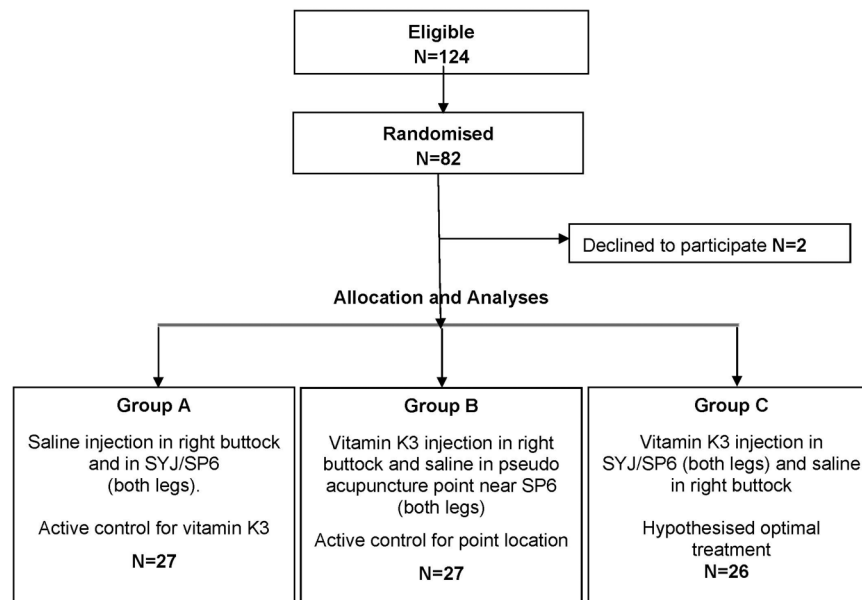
Eligible
N=124

Randomised
N=82

Declined to participate N=2

Allocation and Analyses

Group A
Saline injection in right buttock and in SYJ/SP6 (both legs).

Active control for vitamin K3

N=27

Group B
Vitamin K3 injection in right buttock and saline in pseudo acupuncture point near SP6 (both legs)

Active control for point location

N=27

Group C
Vitamin K3 injection in SYJ/SP6 (both legs) and saline in right buttock

Hypothesised optimal treatment
N=26